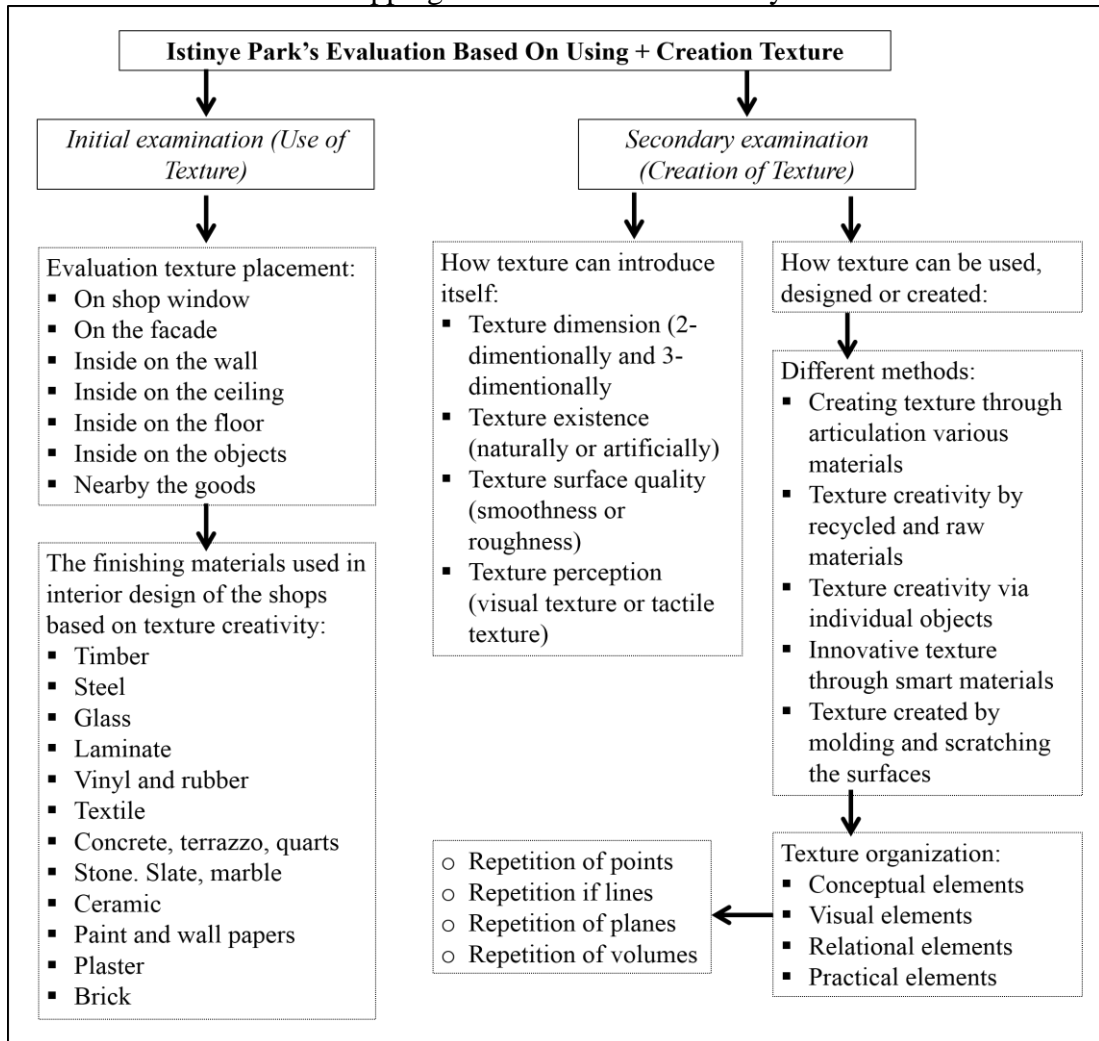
Istinye Park's Evaluation Based On Using + Creation Texture

Initial examination (Use of Texture)

Evaluation texture placement:
- On shop window
- On the facade
- Inside on the wall
- Inside on the ceiling
- Inside on the floor
- Inside on the objects
- Nearby the goods

The finishing materials used in interior design of the shops based on texture creativity:
- Timber
- Steel
- Glass
- Laminate
- Vinyl and rubber
- Textile
- Concrete, terrazzo, quarts
- Stone. Slate, marble
- Ceramic
- Paint and wall papers
- Plaster
- Brick

Secondary examination (Creation of Texture)

How texture can introduce itself:
- Texture dimension (2-dimentionally and 3-dimentionally
- Texture existence (naturally or artificially)
- Texture surface quality (smoothness or roughness)
- Texture perception (visual texture or tactile texture)

How texture can be used, designed or created:

Different methods:
- Creating texture through articulation various materials
- Texture creativity by recycled and raw materials
- Texture creativity via individual objects
- Innovative texture through smart materials
- Texture created by molding and scratching the surfaces

Texture organization:
- Conceptual elements
- Visual elements
- Relational elements
- Practical elements

○ Repetition of points
○ Repetition if lines
○ Repetition of planes
○ Repetition of volumes